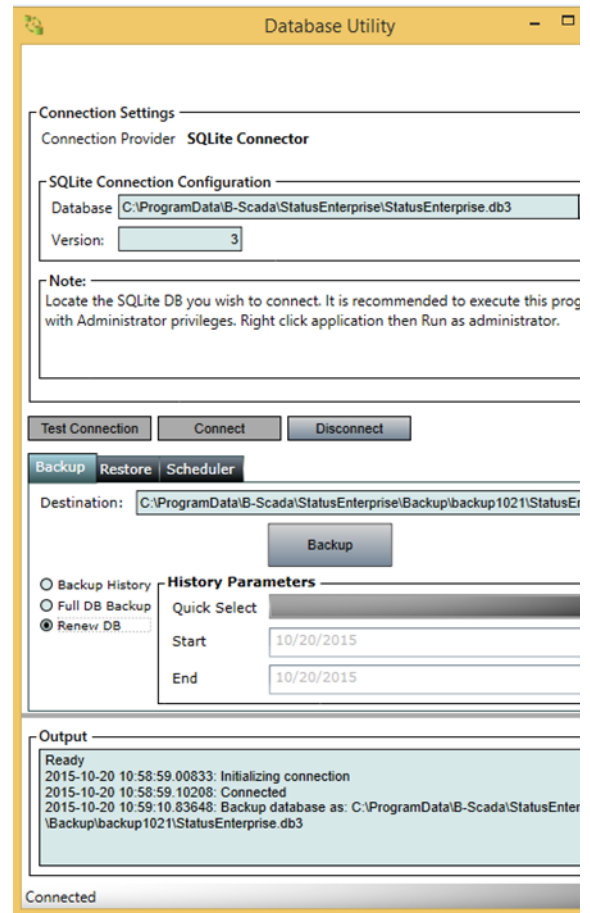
Database Utility

Connection Settings
Connection Provider SQLite Connector

SQLite Connection Configuration
Database C:\ProgramData\B-Scada\StatusEnterprise\StatusEnterprise.db3
Version: 3

Note:
Locate the SQLite DB you wish to connect. It is recommended to execute this prog with Administrator privileges. Right click application then Run as administrator.

Test Connection Connect Disconnect

Backup Restore Scheduler

Destination: C:\ProgramData\B-Scada\StatusEnterprise\Backup\backup1021\StatusEr

Backup

Backup History
Full DB Backup
Renew DB

History Parameters
Quick Select
Start 10/20/2015
End 10/20/2015

Output
Ready
2015-10-20 10:58:59.00833: Initializing connection
2015-10-20 10:58:59.10208: Connected
2015-10-20 10:59:10.83648: Backup database as: C:\ProgramData\B-Scada\StatusEnter \Backup\backup1021\StatusEnterprise.db3

Connected